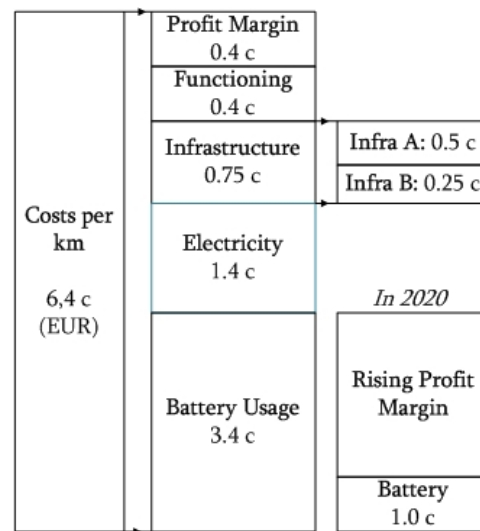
Costs per km

6,4 c (EUR)

Profit Margin 0.4 c

Functioning 0.4 c

Infrastructure 0.75 c

Infra A: 0.5 c

Infra B: 0.25 c

Electricity 1.4 c

Battery Usage 3.4 c

*In 2020*

Rising Profit Margin

Battery 1.0 c